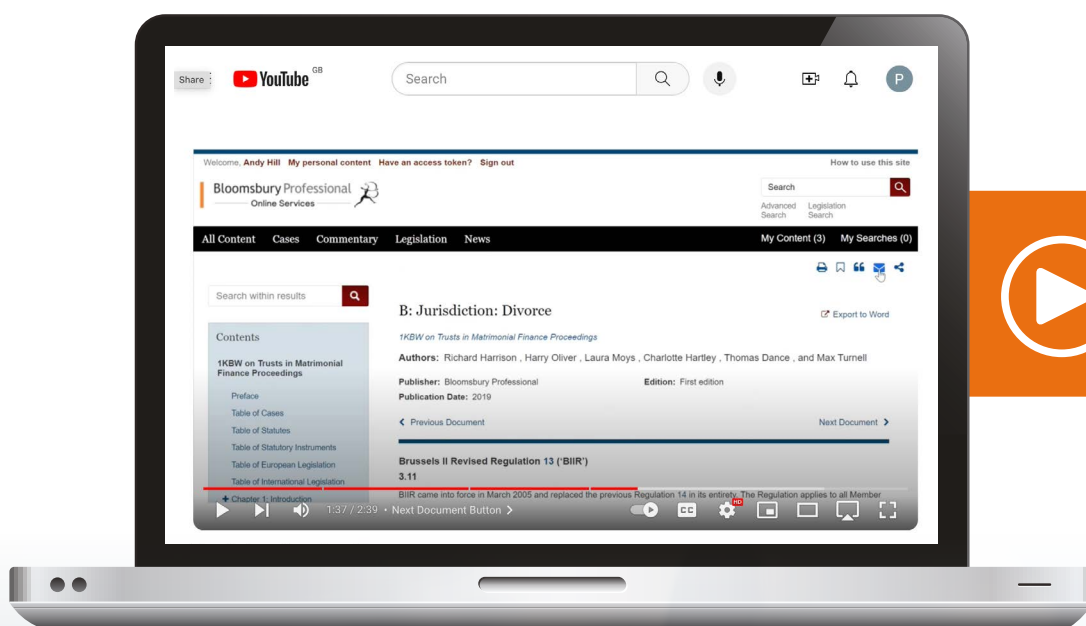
Share

YouTube GB

Search

P

Welcome, Andy Hill My personal content Have an access token? Sign out

How to use this site

Bloomsbury Professional
Online Services

Search

Advanced Search Legislation Search

All Content Cases Commentary Legislation News

My Content (3) My Searches (0)

Search within results

Contents

1KBW on Trusts in Matrimonial Finance Proceedings

Preface
Table of Cases
Table of Statutes
Table of Statutory Instruments
Table of European Legislation
Table of International Legislation
Chapter 1: Introduction

B: Jurisdiction: Divorce

Export to Word

1KBW on Trusts in Matrimonial Finance Proceedings

Authors: Richard Harrison , Harry Oliver , Laura Moys , Charlotte Hartley , Thomas Dance , and Max Turnell

Publisher: Bloomsbury Professional

Edition: First edition

Publication Date: 2019

Previous Document

Next Document

Brussels II Revised Regulation 13 ('BIIR')

3.11

BIIR came into force in March 2005 and replaced the previous Regulation 14 in its entirety. The Regulation applies to all Member

1:37 / 2:39 • Next Document Button